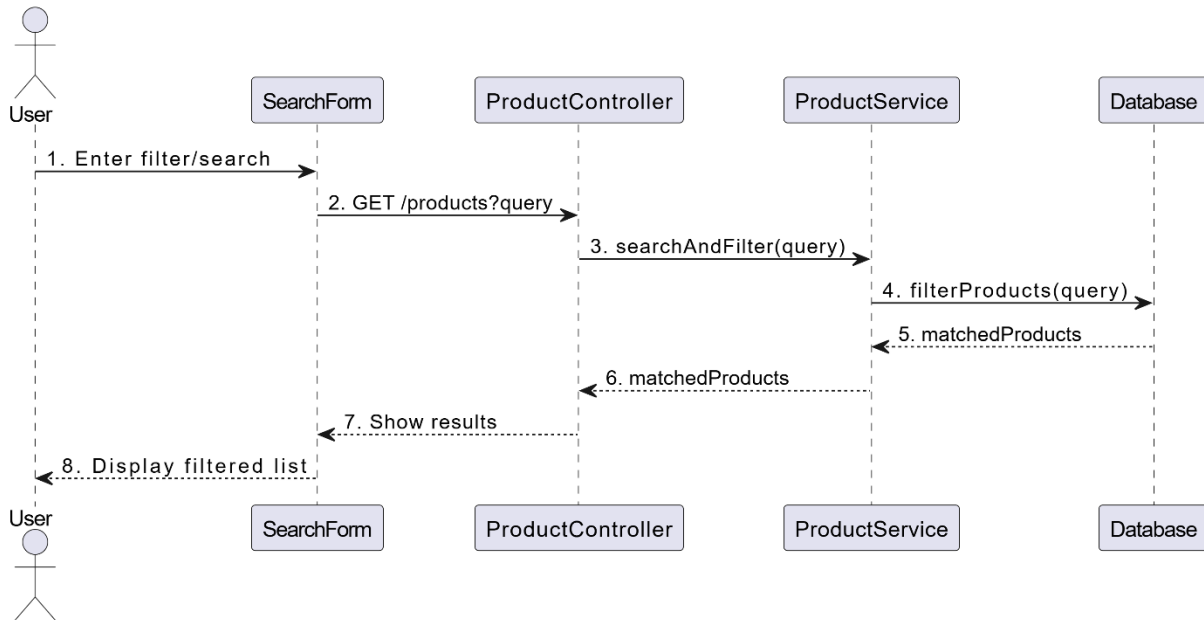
User

SearchForm

ProductController

ProductService

Database

1. Enter filter/search

2. GET /products?query

3. searchAndFilter(query)

4. filterProducts(query)

5. matchedProducts

6. matchedProducts

7. Show results

8. Display filtered list

User

SearchForm

ProductController

ProductService

Database